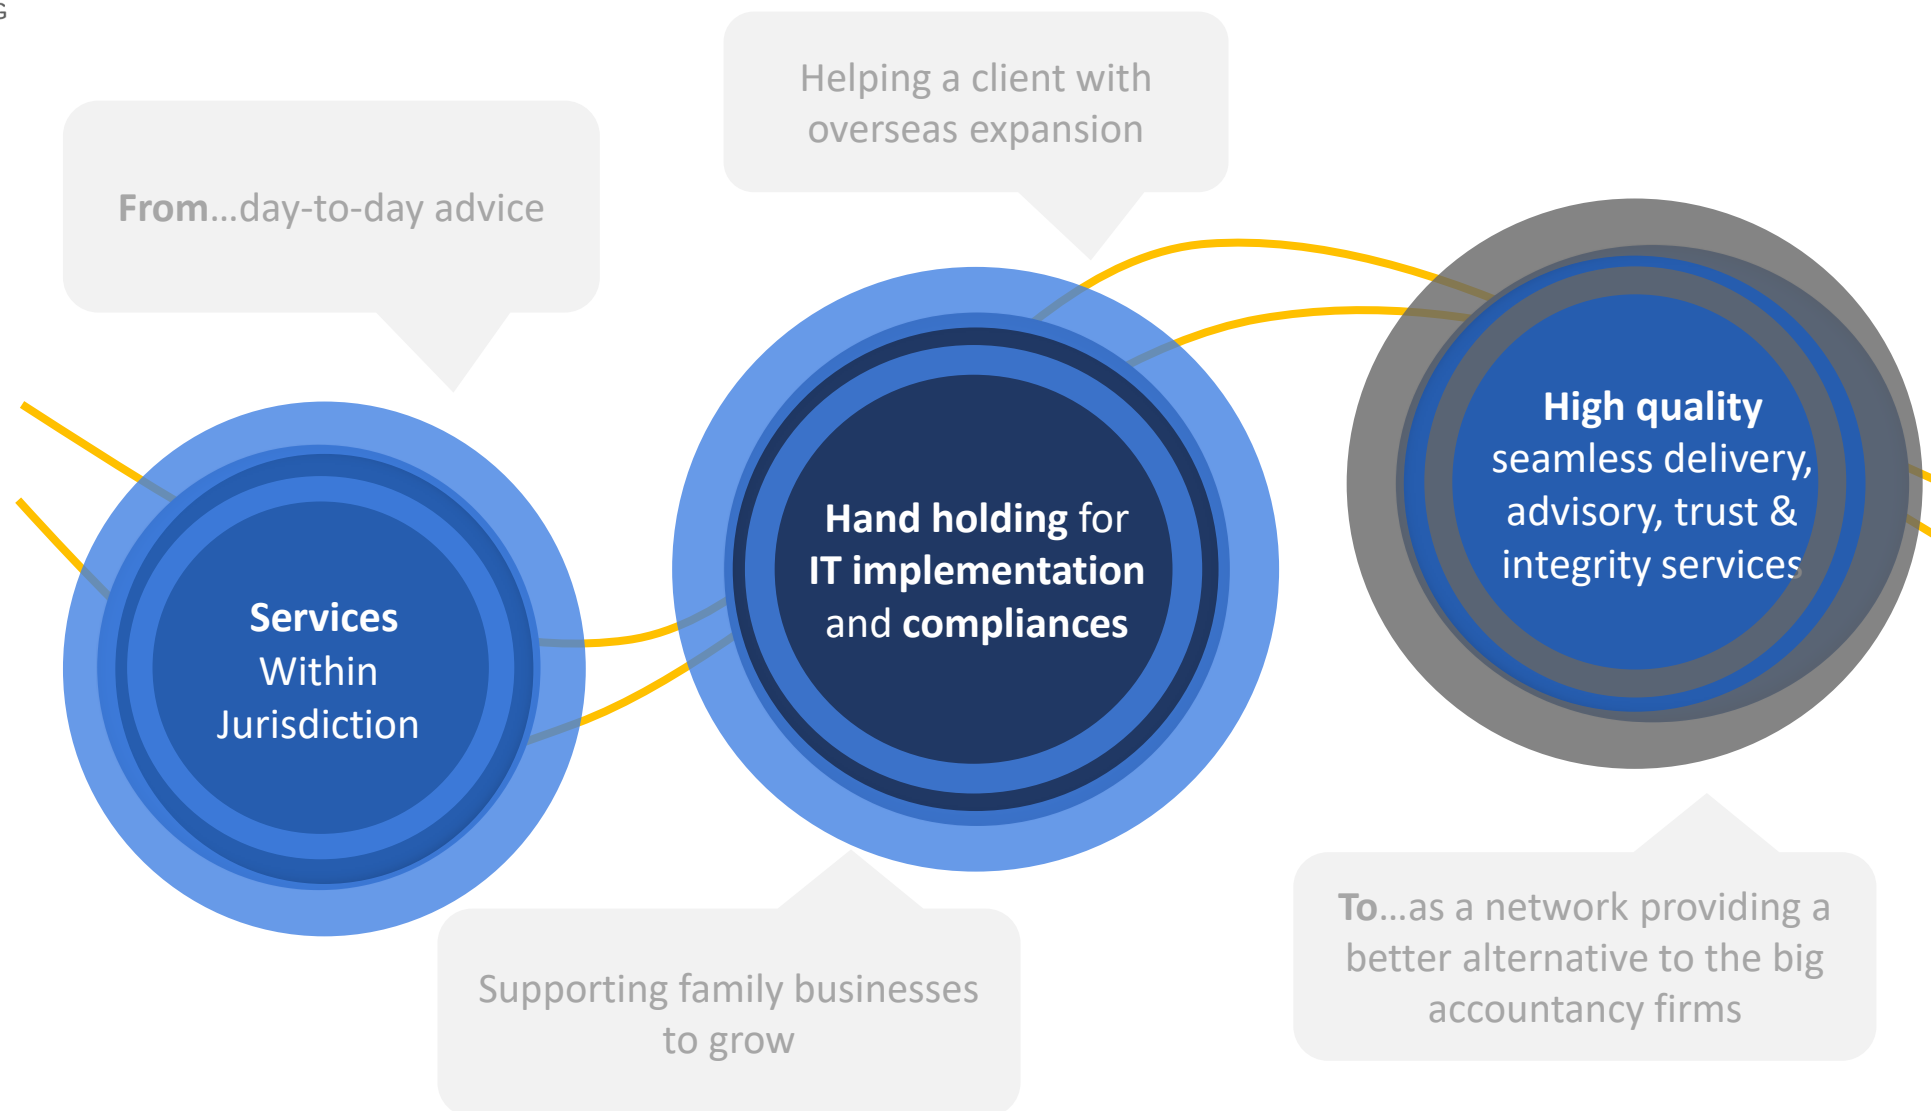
From...day-to-day advice

Services Within Jurisdiction

Helping a client with overseas expansion

Hand holding for IT implementation and compliances

Supporting family businesses to grow

High quality seamless delivery, advisory, trust & integrity services

To...as a network providing a better alternative to the big accountancy firms